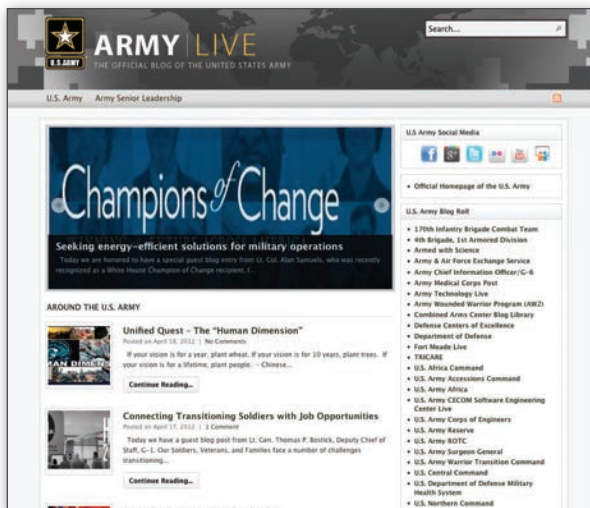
U.S. ARMY

ARMY | LIVE

THE OFFICIAL BLOG OF THE UNITED STATES ARMY

Search...

U.S. Army   Army Senior Leadership

Champions of Change

Seeking energy-efficient solutions for military operations

Today we are honored to have a special guest blog entry from Lt. Col. Alan Samuels, who was recently recognized as a White House Champion of Change recipient. I...

AROUND THE U.S. ARMY

Unified Quest – The "Human Dimension"

Posted on April 18, 2012 | No Comments

If your vision is for a year, plant wheat. If your vision is for 10 years, plant trees. If your vision is for a lifetime, plant people. – Chinese...

Continue Reading...

Connecting Transitioning Soldiers with Job Opportunities

Posted on April 17, 2012 | 1 Comment

Today we have a guest blog post from Lt. Gen. Thomas P. Bostick, Deputy Chief of Staff, G-1. Our Soldiers, Veterans, and Families face a number of challenges transitioning...

Continue Reading...

U.S Army Social Media

• Official Homepage of the U.S. Army

U.S. Army Blog Roll

• 170th Infantry Brigade Combat Team
• 4th Brigade, 1st Armored Division
• Armed with Science
• Army & Air Force Exchange Service
• Army Chief Information Officer/G-6
• Army Medical Corps Post
• Army Technology Live
• Army Wounded Warrior Program (AW2)
• Combined Arms Center Blog Library
• Defense Centers of Excellence
• Department of Defense
• Fort Meade Live
• TRICARE
• U.S. Africa Command
• U.S. Army Accessions Command
• U.S. Army Africa
• U.S. Army CECOM Software Engineering Center Live
• U.S. Army Corps of Engineers
• U.S. Army Reserve
• U.S. Army ROTC
• U.S. Army Surgeon General
• U.S. Army Warrior Transition Command
• U.S. Central Command
• U.S. Department of Defense Military Health System
• U.S. Northern Command